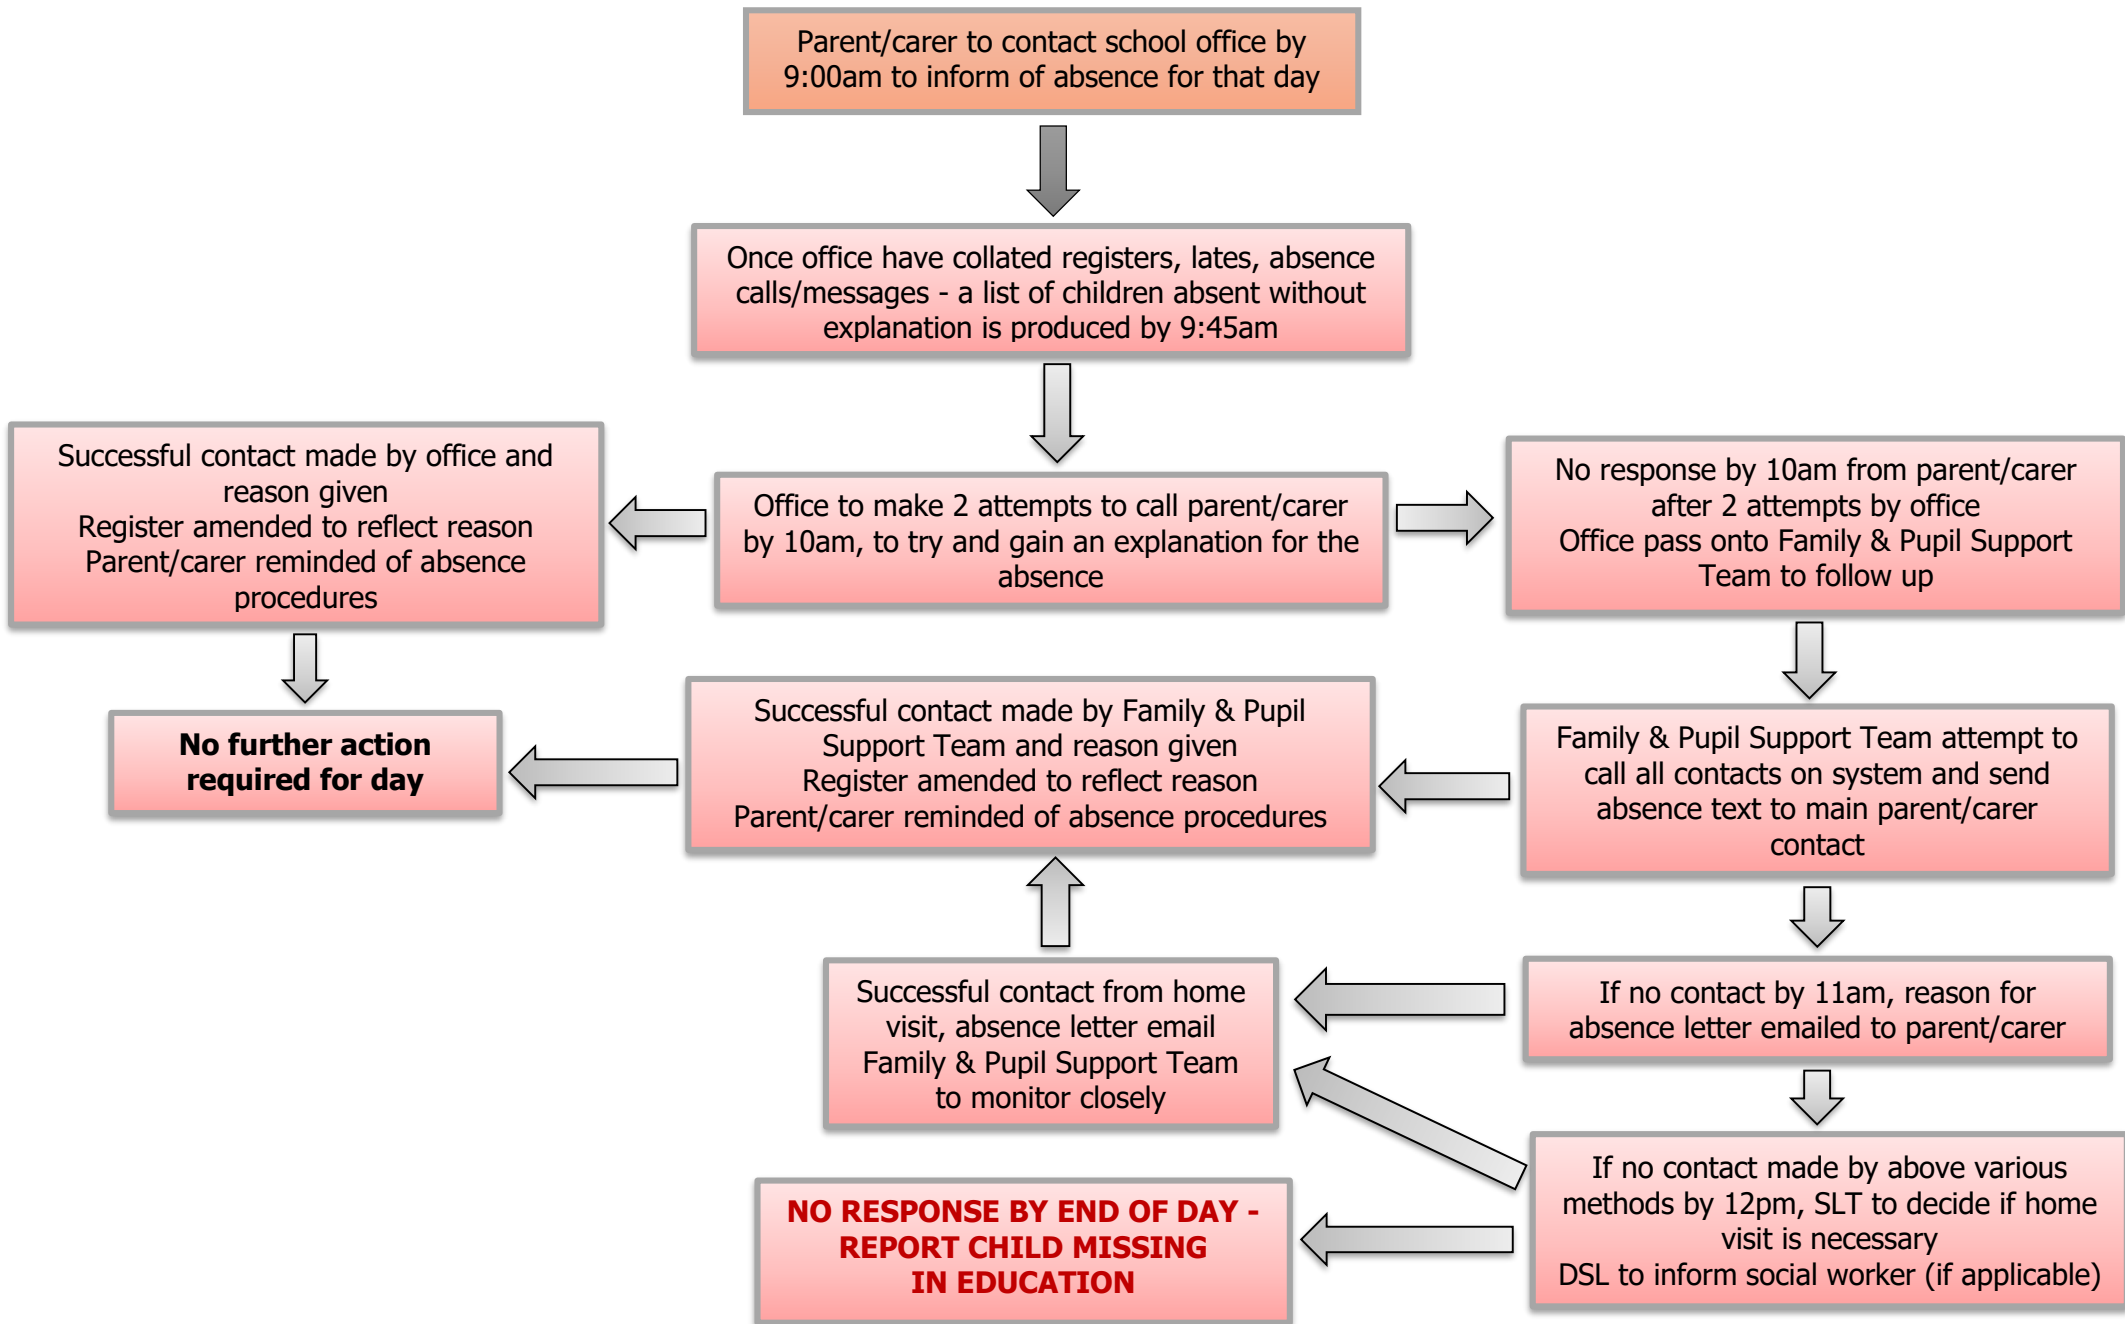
Parent/carer to contact school office by 9:00am to inform of absence for that day

Once office have collated registers, lates, absence calls/messages - a list of children absent without explanation is produced by 9:45am

Successful contact made by office and reason given
Register amended to reflect reason
Parent/carer reminded of absence procedures

Office to make 2 attempts to call parent/carer by 10am, to try and gain an explanation for the absence

No response by 10am from parent/carer after 2 attempts by office
Office pass onto Family & Pupil Support Team to follow up

No further action required for day

Successful contact made by Family & Pupil Support Team and reason given
Register amended to reflect reason
Parent/carer reminded of absence procedures

Family & Pupil Support Team attempt to call all contacts on system and send absence text to main parent/carer contact

Successful contact from home visit, absence letter email
Family & Pupil Support Team to monitor closely

If no contact by 11am, reason for absence letter emailed to parent/carer

If no contact made by above various methods by 12pm, SLT to decide if home visit is necessary
DSL to inform social worker (if applicable)

NO RESPONSE BY END OF DAY - REPORT CHILD MISSING IN EDUCATION